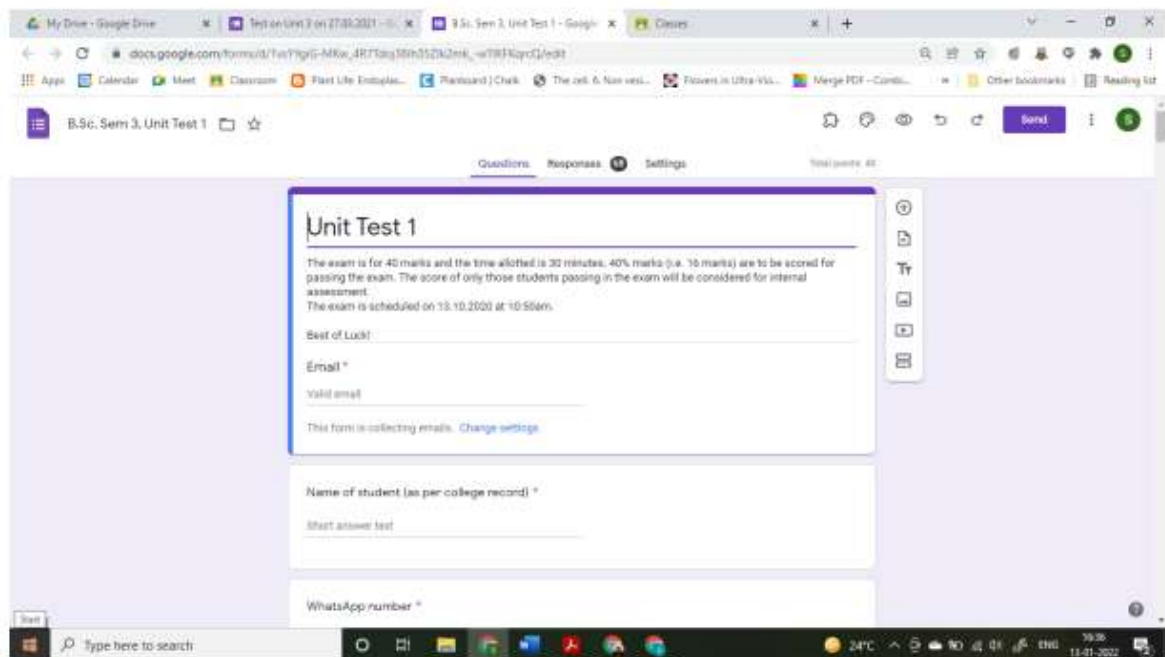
My Drive - Google Drive
Test on Unit 3 on 27.03.2021 - G
B.Sc. Sem 3, Unit Test 1 - Google
Classes

docs.google.com/forms/d/1vs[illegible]/edit

Apps Calendar Meet Classroom Plant Life Endoplas... Plantoard | Chalk The cell & Non vesi... Flowers in Ultra-Vio... Merge PDF – Combi... Other bookmarks Reading list

B.Sc. Sem 3, Unit Test 1

Send

Questions Responses 58 Settings

Total points: 40

Unit Test 1

The exam is for 40 marks and the time allotted is 30 minutes. 40% marks (i.e. 16 marks) are to be scored for passing the exam. The score of only those students passing in the exam will be considered for internal assessment.
The exam is scheduled on 13.10.2020 at 10:50am.

Best of Luck!

Email *

Valid email

This form is collecting emails. Change settings

Name of student (as per college record) *

Short answer text

WhatsApp number *

Start

Type here to search

24°C ENG 10:36 11-01-2022